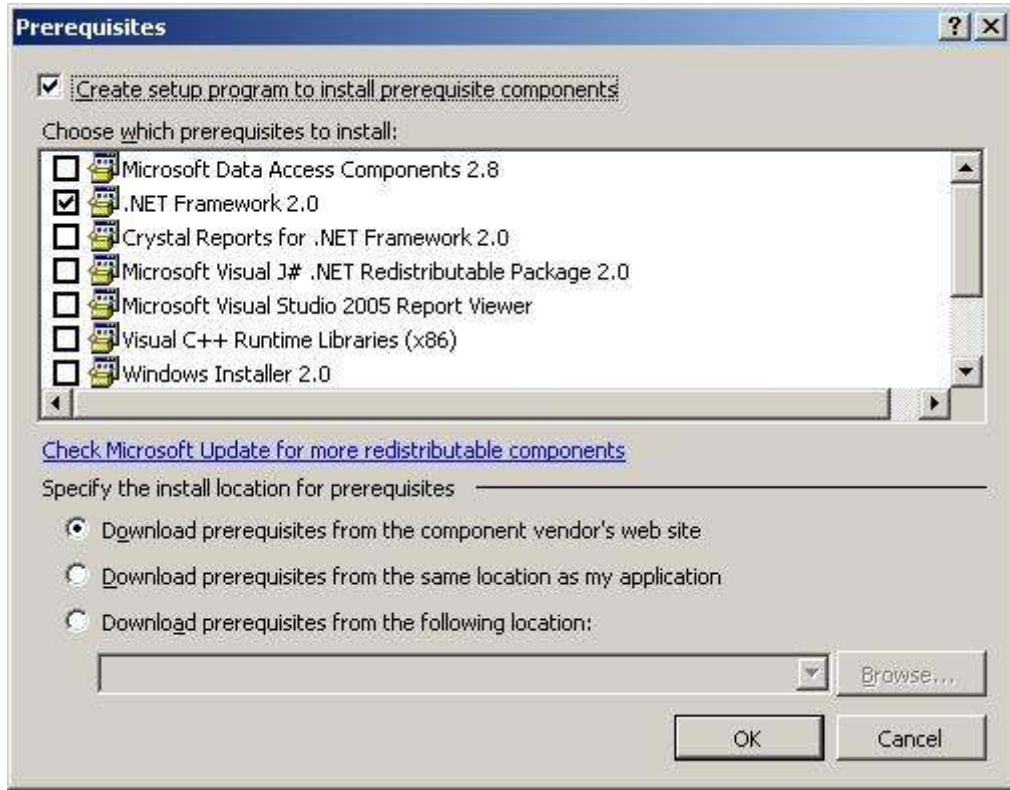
Prerequisites

?

Create setup program to install prerequisite components

Choose which prerequisites to install:

Microsoft Data Access Components 2.8
.NET Framework 2.0
Crystal Reports for .NET Framework 2.0
Microsoft Visual J# .NET Redistributable Package 2.0
Microsoft Visual Studio 2005 Report Viewer
Visual C++ Runtime Libraries (x86)
Windows Installer 2.0

Check Microsoft Update for more redistributable components

Specify the install location for prerequisites

Download prerequisites from the component vendor's web site

Download prerequisites from the same location as my application

Download prerequisites from the following location:

Browse...

OK

Cancel